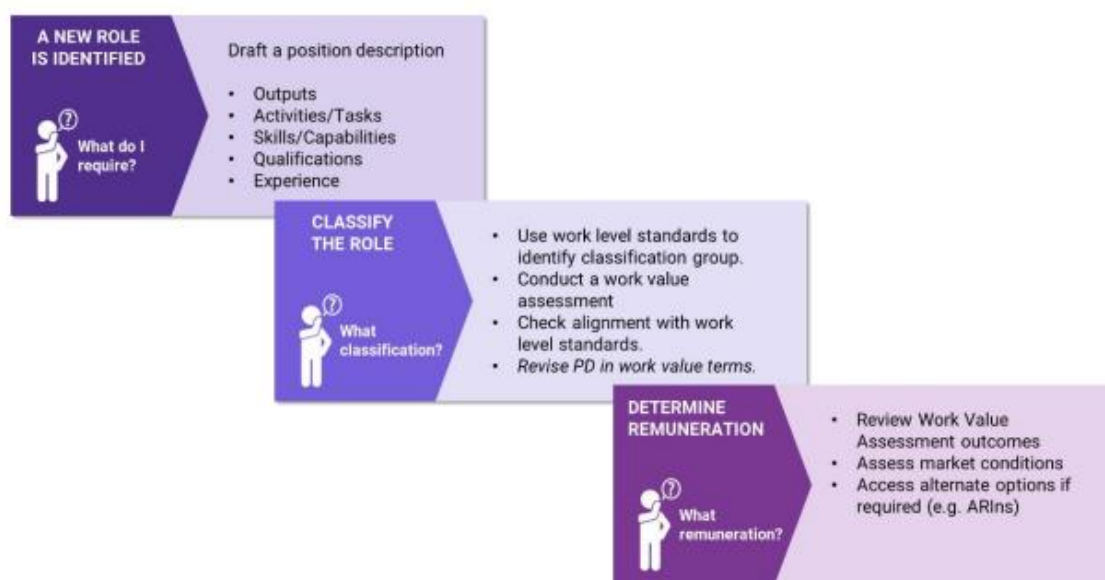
A NEW ROLE IS IDENTIFIED

What do I require?

Draft a position description

- Outputs
- Activities/Tasks
- Skills/Capabilities
- Qualifications
- Experience

CLASSIFY THE ROLE

What classification?

- Use work level standards to identify classification group.
- Conduct a work value assessment
- Check alignment with work level standards.
- *Revise PD in work value terms.*

DETERMINE REMUNERATION

What remuneration?

- Review Work Value Assessment outcomes
- Assess market conditions
- Access alternate options if required (e.g. ARIns)